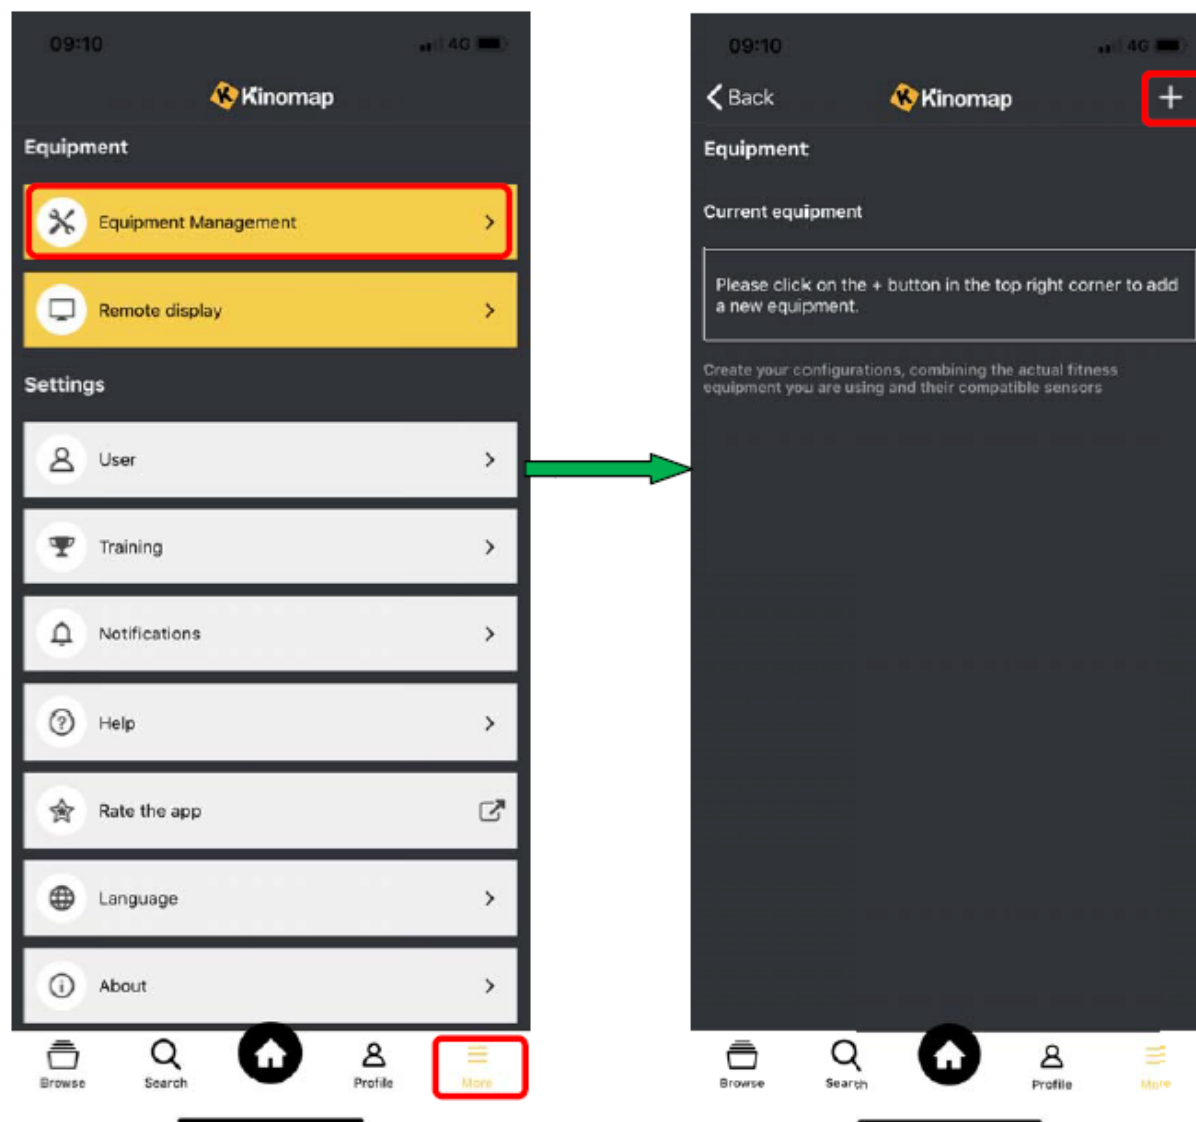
09:10

4G

Kinomap

Equipment

Equipment Management

Remote display

Settings

User

Training

Notifications

Help

Rate the app

Language

About

Browse

Search

Profile

More

09:10

4G

Back

Kinomap

+

Equipment

Current equipment

Please click on the + button in the top right corner to add a new equipment.

Create your configurations, combining the actual fitness equipment you are using and their compatible sensors

Browse

Search

Profile

More